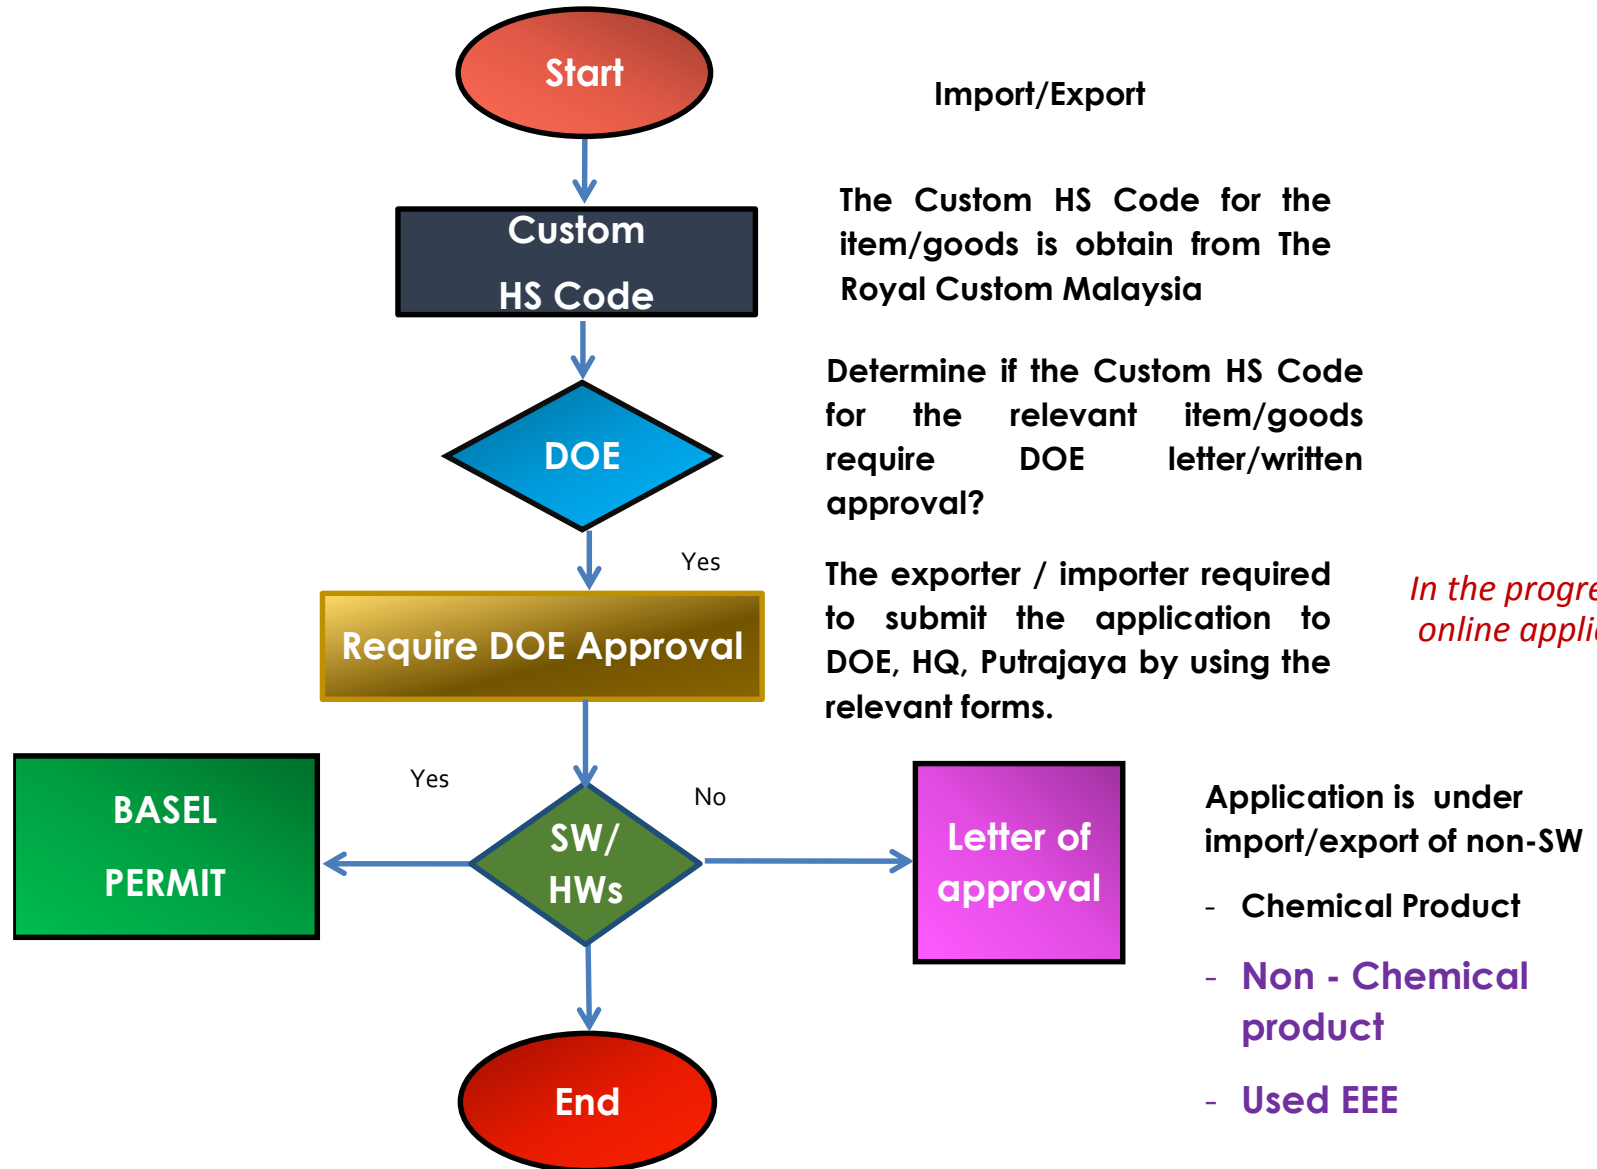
Start

Import/Export

Custom HS Code

The Custom HS Code for the item/goods is obtain from The Royal Custom Malaysia

DOE

Determine if the Custom HS Code for the relevant item/goods require DOE letter/written approval?

Yes

Require DOE Approval

The exporter / importer required to submit the application to DOE, HQ, Putrajaya by using the relevant forms.

In the progre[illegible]
online appli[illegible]

BASEL PERMIT

Yes

SW/ HWs

No

Letter of approval

Application is under import/export of non-SW

- Chemical Product
- Non - Chemical product
- Used EEE

End